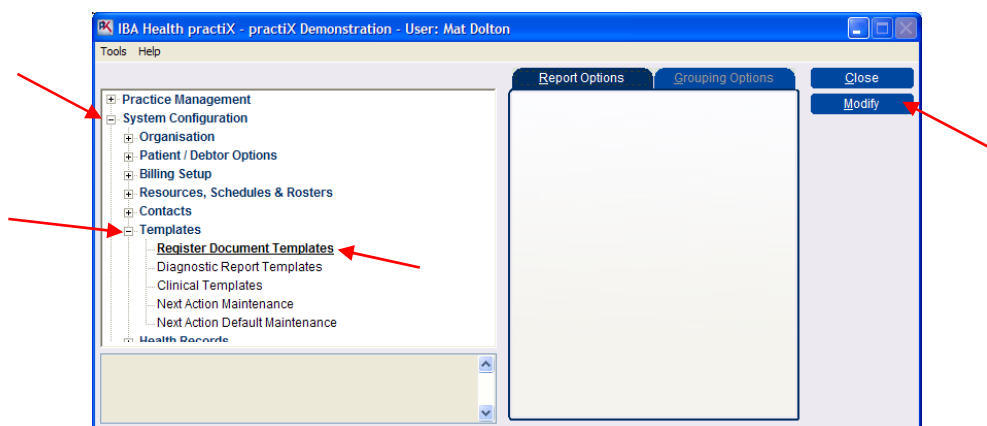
IBA Health practiX - practiX Demonstration - User: Mat Dolton

Tools Help

Report Options
Grouping Options

Close
Modify

Practice Management
System Configuration
Organisation
Patient / Debtor Options
Billing Setup
Resources, Schedules & Rosters
Contacts
Templates
Register Document Templates
Diagnostic Report Templates
Clinical Templates
Next Action Maintenance
Next Action Default Maintenance
Health Records